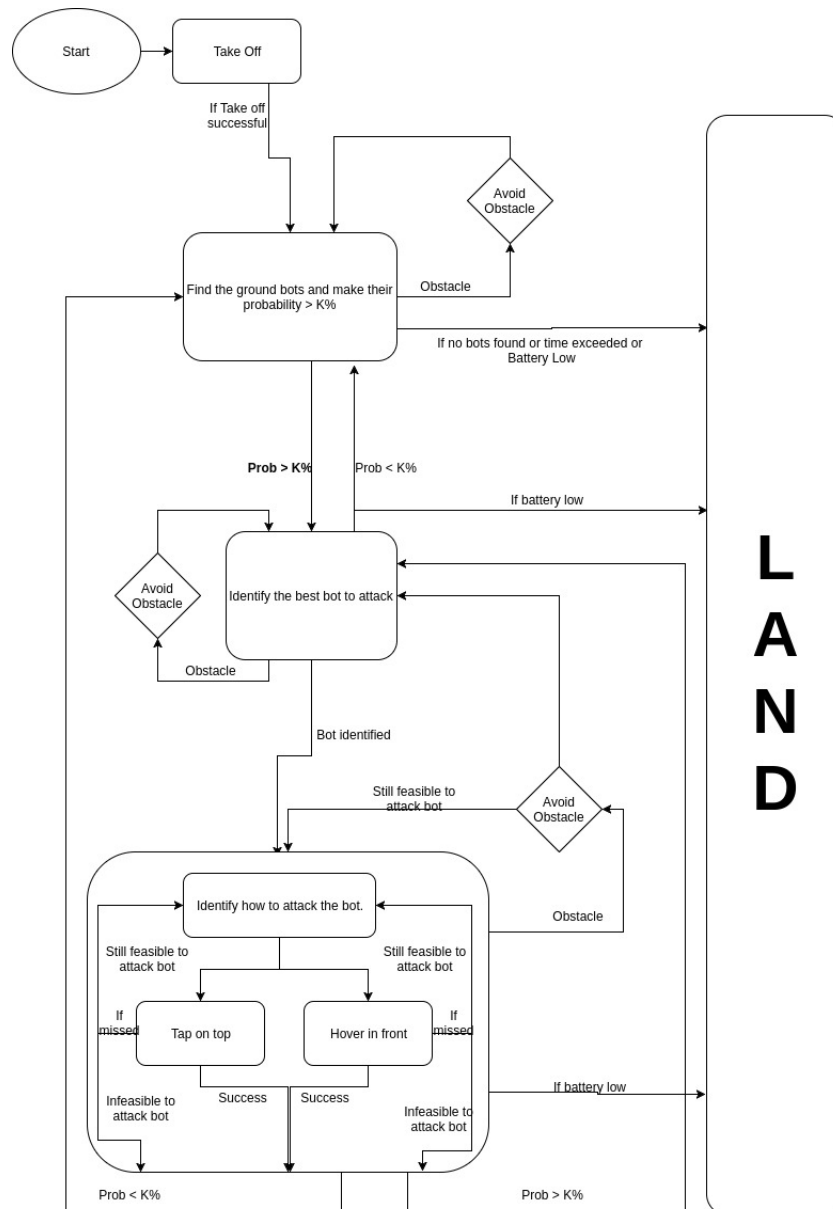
Start

Take Off

If Take off successful

Avoid Obstacle

Find the ground bots and make their probability > K%

Obstacle

If no bots found or time exceeded or Battery Low

Prob > K%

Prob < K%

If battery low

Avoid Obstacle

Identify the best bot to attack

Obstacle

Bot identified

Still feasible to attack bot

Avoid Obstacle

LAND

Identify how to attack the bot.

Obstacle

Still feasible to attack bot

Still feasible to attack bot

If missed

Tap on top

Hover in front

If missed

Success

Success

If battery low

Infeasible to attack bot

Infeasible to attack bot

Prob < K%

Prob > K%